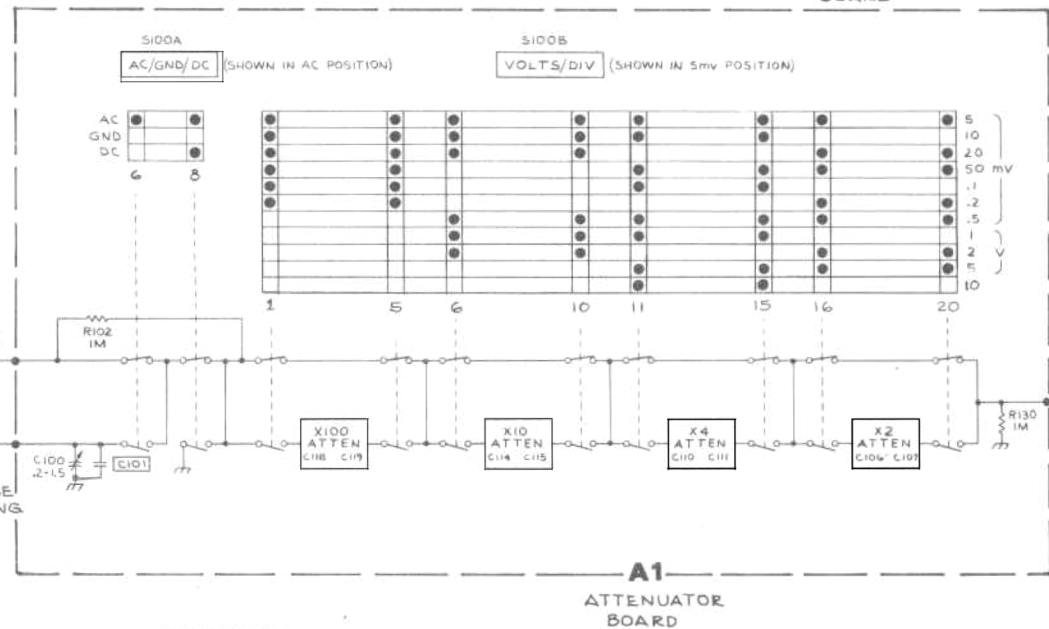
S100A
AC/GND/DC (SHOWN IN AC POSITION)

S100B
VOLTS/DIV (SHOWN IN 5mv POSITION)

AC
GND
DC
6 8

5
10
20
50 mV
.1
.2
.5
1
2 V
5
10

1 5 6 10 11 15 16 20

R102
1M

C100
.2-1.5
C101

X100 ATTEN C118 C119
X10 ATTEN C114 C115
X4 ATTEN C110 C111
X2 ATTEN C106 C107

R130
1M

E
NG

A1
ATTENUATOR
BOARD